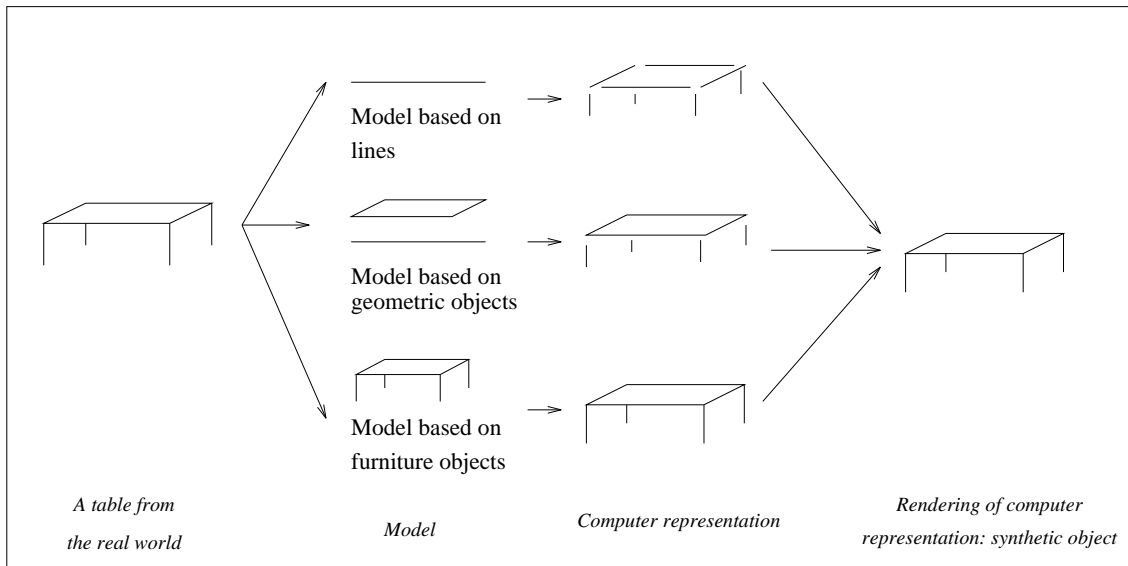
Model based on lines

Model based on geometric objects

Model based on furniture objects

A table from the real world

Model

Computer representation

Rendering of computer representation: synthetic object